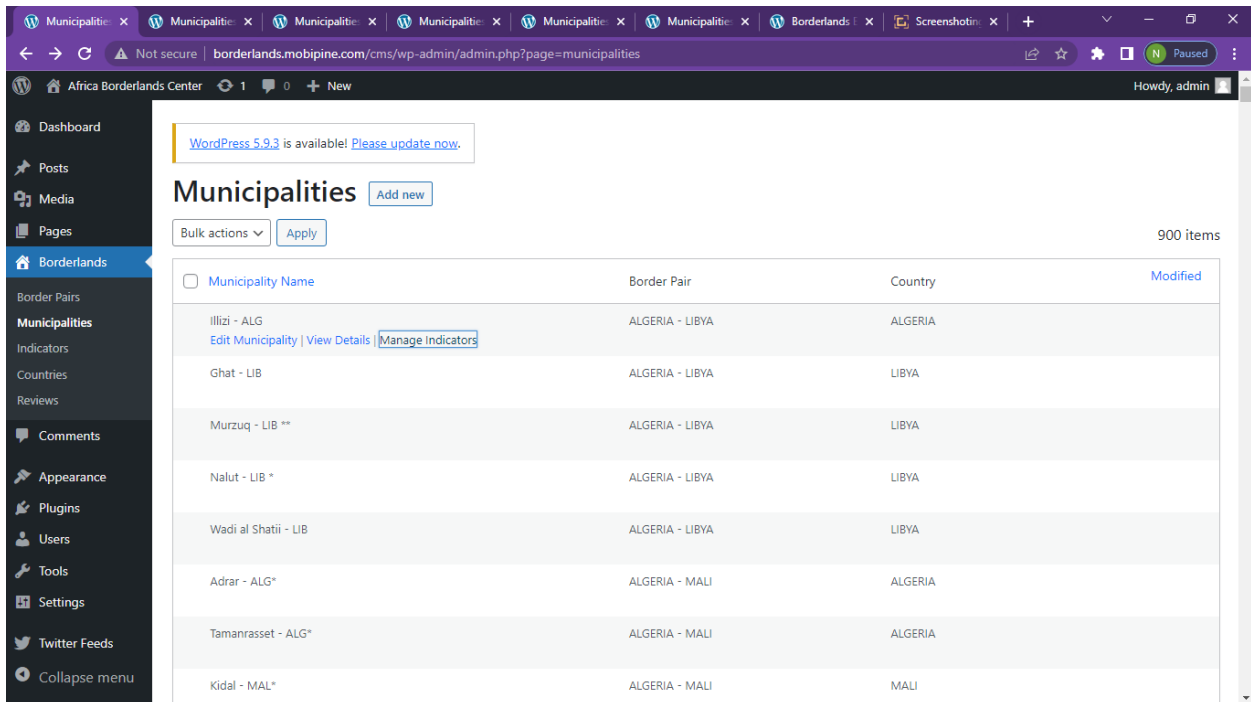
Municipalities × | Municipalitie × | Municipalitie × | Municipalitie × | Municipalitie × | Municipalitie × | Borderlands × | Screenshotin ×

Not secure | borderlands.mobipine.com/cms/wp-admin/admin.php?page=municipalities

N Paused

Africa Borderlands Center 1 0 + New

Howdy, admin

Dashboard
Posts
Media
Pages
Borderlands
Border Pairs
Municipalities
Indicators
Countries
Reviews
Comments
Appearance
Plugins
Users
Tools
Settings
Twitter Feeds
Collapse menu

WordPress 5.9.3 is available! Please update now.

Municipalities Add new

Bulk actions Apply

900 items

| Municipality Name | Border Pair | Country | Modified |
|---|---|---|---|
| Illizi - ALG<br>Edit Municipality \| View Details \| Manage Indicators | ALGERIA - LIBYA | ALGERIA | |
| Ghat - LIB | ALGERIA - LIBYA | LIBYA | |
| Murzuq - LIB ** | ALGERIA - LIBYA | LIBYA | |
| Nalut - LIB * | ALGERIA - LIBYA | LIBYA | |
| Wadi al Shatii - LIB | ALGERIA - LIBYA | LIBYA | |
| Adrar - ALG* | ALGERIA - MALI | ALGERIA | |
| Tamanrasset - ALG* | ALGERIA - MALI | ALGERIA | |
| Kidal - MAL* | ALGERIA - MALI | MALI | |